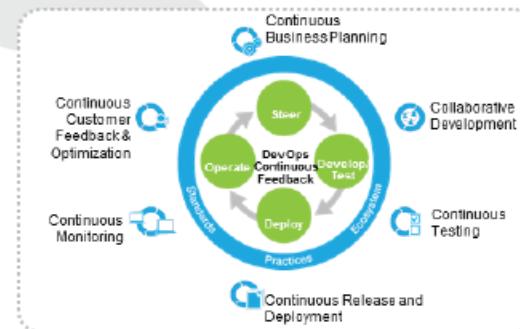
Continuous BusinessPlanning

Continuous Customer Feedback& Optimization

Collaborative Development

Steer

Operate

DevOps Continuous Feedback

Develop/ Test

Deploy

Standards

Ecosystem

Practices

Continuous Monitoring

Continuous Testing

Continuous Release and Deployment